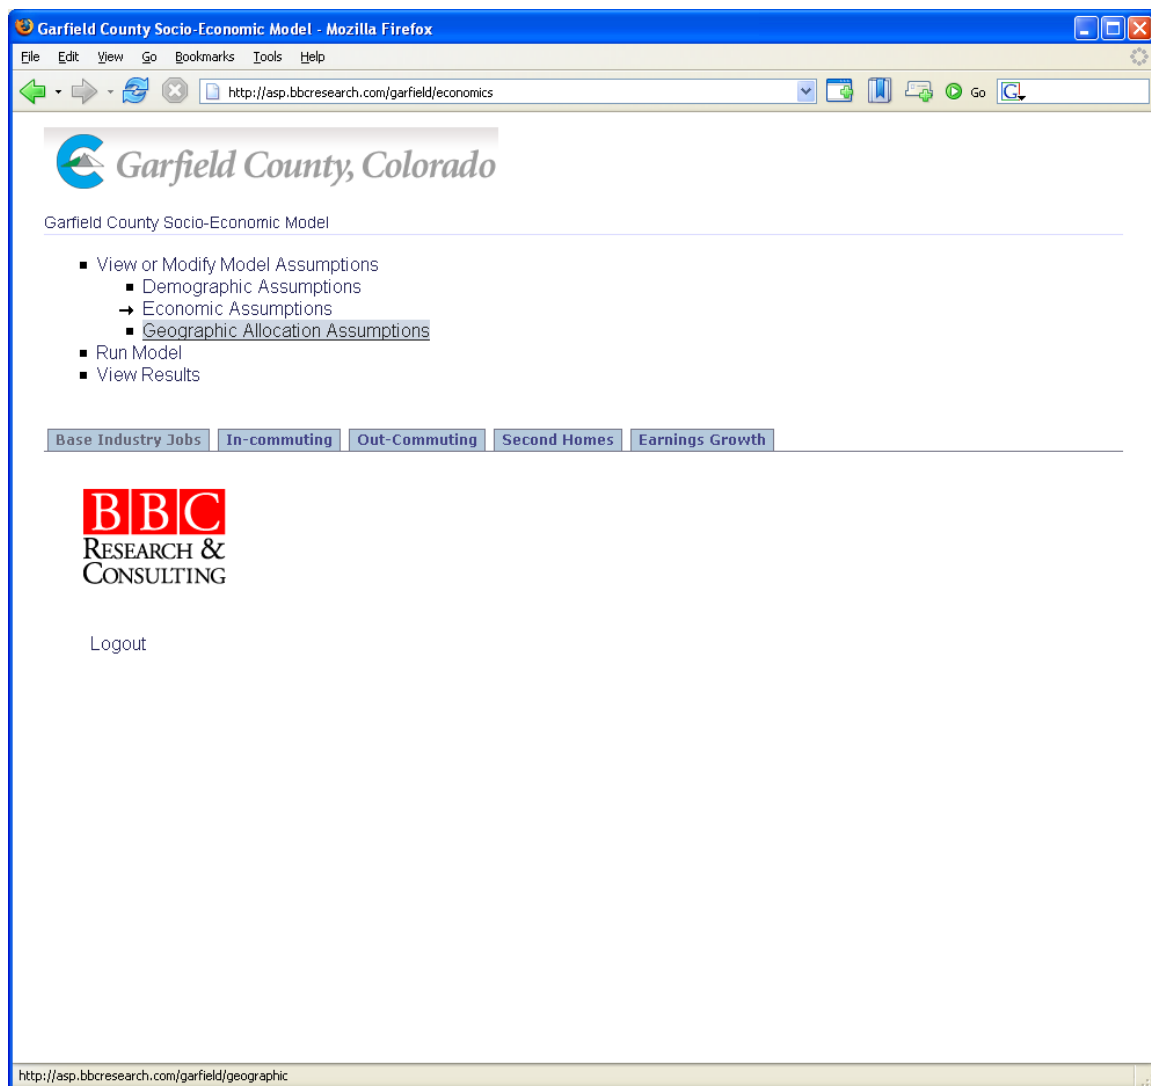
Garfield County Socio-Economic Model - Mozilla Firefox

File Edit View Go Bookmarks Tools Help

http://asp.bbcresearch.com/garfield/economics

Go

Garfield County, Colorado

Garfield County Socio-Economic Model

- View or Modify Model Assumptions
  - Demographic Assumptions
  - Economic Assumptions
  - Geographic Allocation Assumptions
- Run Model
- View Results

Base Industry Jobs | In-commuting | Out-Commuting | Second Homes | Earnings Growth

BBC RESEARCH & CONSULTING

Logout

http://asp.bbcresearch.com/garfield/geographic